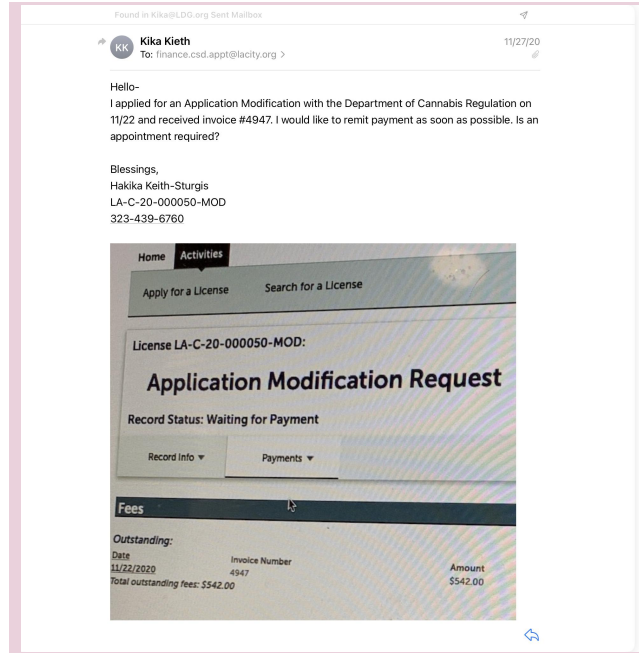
Found in Kika@LDG.org Sent Mailbox

KK Kika Kieth
To: finance.csd.appt@lacity.org >
11/27/20

Hello-
I applied for an Application Modification with the Department of Cannabis Regulation on 11/22 and received invoice #4947. I would like to remit payment as soon as possible. Is an appointment required?

Blessings,
Hakika Keith-Sturgis
LA-C-20-000050-MOD
323-439-6760

Home Activities
Apply for a License Search for a License

License LA-C-20-000050-MOD:
Application Modification Request
Record Status: Waiting for Payment

Record Info ▾ Payments ▾

Fees

Outstanding:

| Date | Invoice Number | Amount |
|---|---|---|
| 11/22/2020 | 4947 | $542.00 |

Total outstanding fees: $542.00